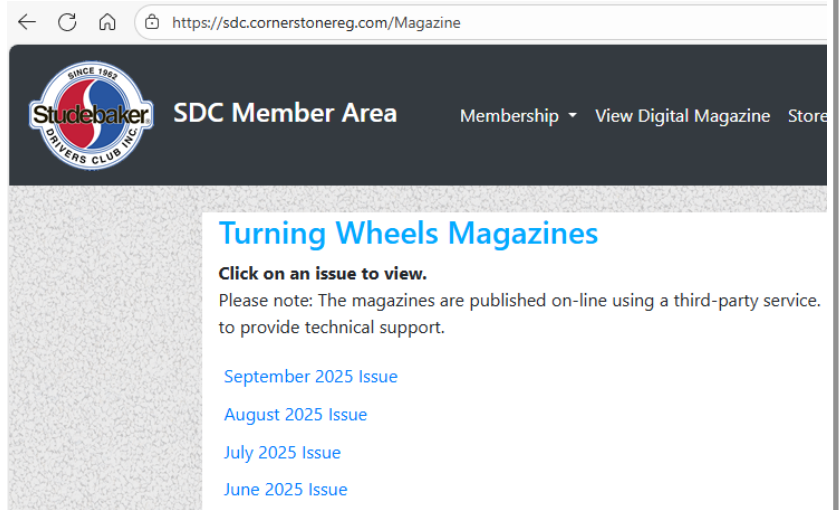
https://sdc.cornerstonereg.com/Magazine

SINCE 1962
Studebaker
DRIVERS CLUB INC.

SDC Member Area

Membership View Digital Magazine Store

Turning Wheels Magazines

**Click on an issue to view.**
Please note: The magazines are published on-line using a third-party service. to provide technical support.

September 2025 Issue

August 2025 Issue

July 2025 Issue

June 2025 Issue